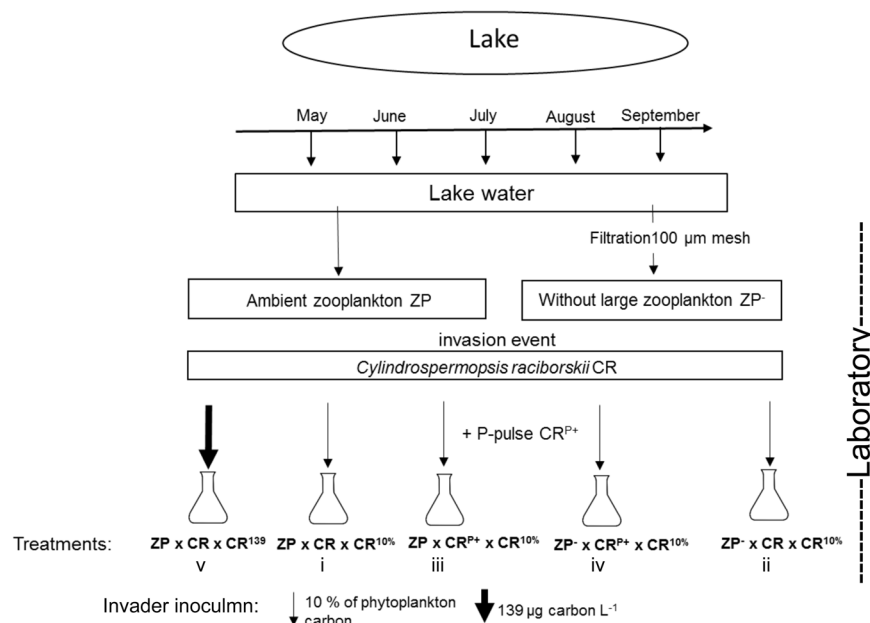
Lake

May June July August September

Lake water

Filtration100 µm mesh

Ambient zooplankton ZP

Without large zooplankton ZP$^{-}$

invasion event

*Cylindrospermopsis raciborskii* CR

+ P-pulse CR$^{P+}$

Laboratory

Treatments: ZP x CR x CR$^{139}$ v ZP x CR x CR$^{10\%}$ i ZP x CR$^{P+}$ x CR$^{10\%}$ iii ZP$^{-}$ x CR$^{P+}$ x CR$^{10\%}$ iv ZP$^{-}$ x CR x CR$^{10\%}$ ii

Invader inoculmn: 10 % of phytoplankton carbon 139 µg carbon L$^{-1}$